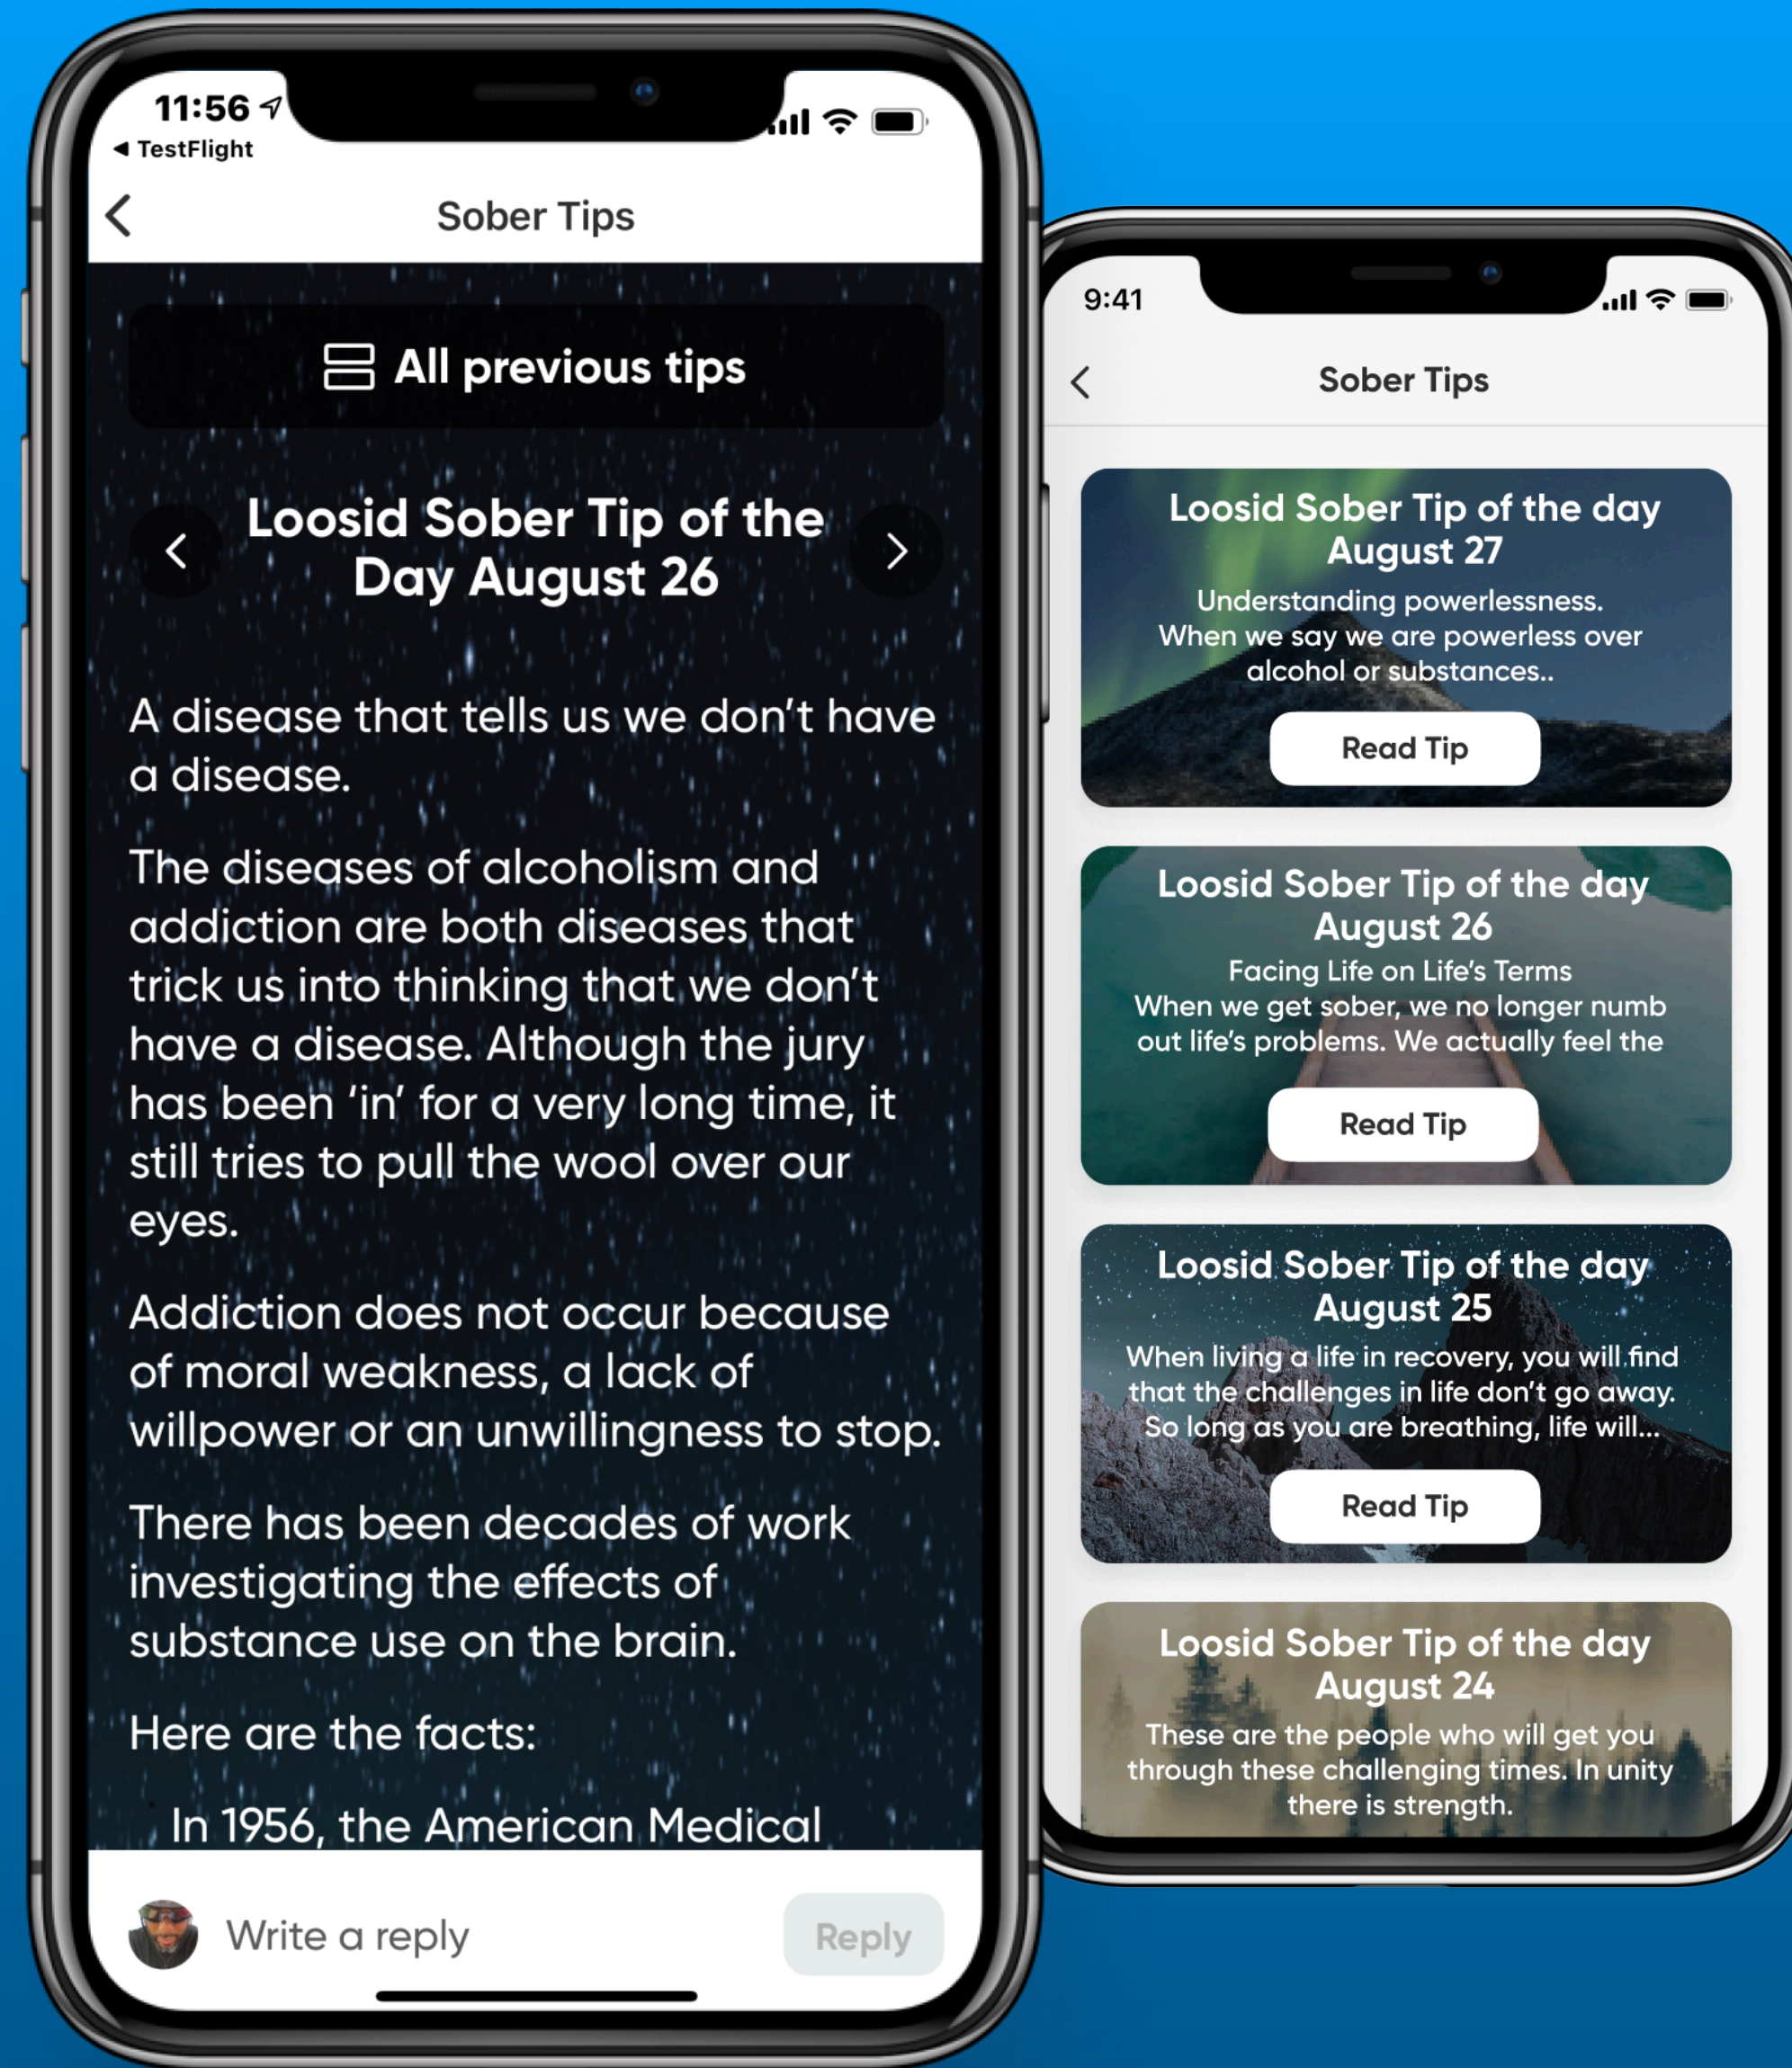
11:56
◀ TestFlight

Sober Tips

All previous tips

Loosid Sober Tip of the Day August 26

A disease that tells us we don't have a disease.

The diseases of alcoholism and addiction are both diseases that trick us into thinking that we don't have a disease. Although the jury has been 'in' for a very long time, it still tries to pull the wool over our eyes.

Addiction does not occur because of moral weakness, a lack of willpower or an unwillingness to stop.

There has been decades of work investigating the effects of substance use on the brain.

Here are the facts:

In 1956, the American Medical

Write a reply

Reply

9:41

Sober Tips

Loosid Sober Tip of the day August 27
Understanding powerlessness.
When we say we are powerless over alcohol or substances..
Read Tip

Loosid Sober Tip of the day August 26
Facing Life on Life's Terms
When we get sober, we no longer numb out life's problems. We actually feel the
Read Tip

Loosid Sober Tip of the day August 25
When living a life in recovery, you will find that the challenges in life don't go away. So long as you are breathing, life will...
Read Tip

Loosid Sober Tip of the day August 24
These are the people who will get you through these challenging times. In unity there is strength.